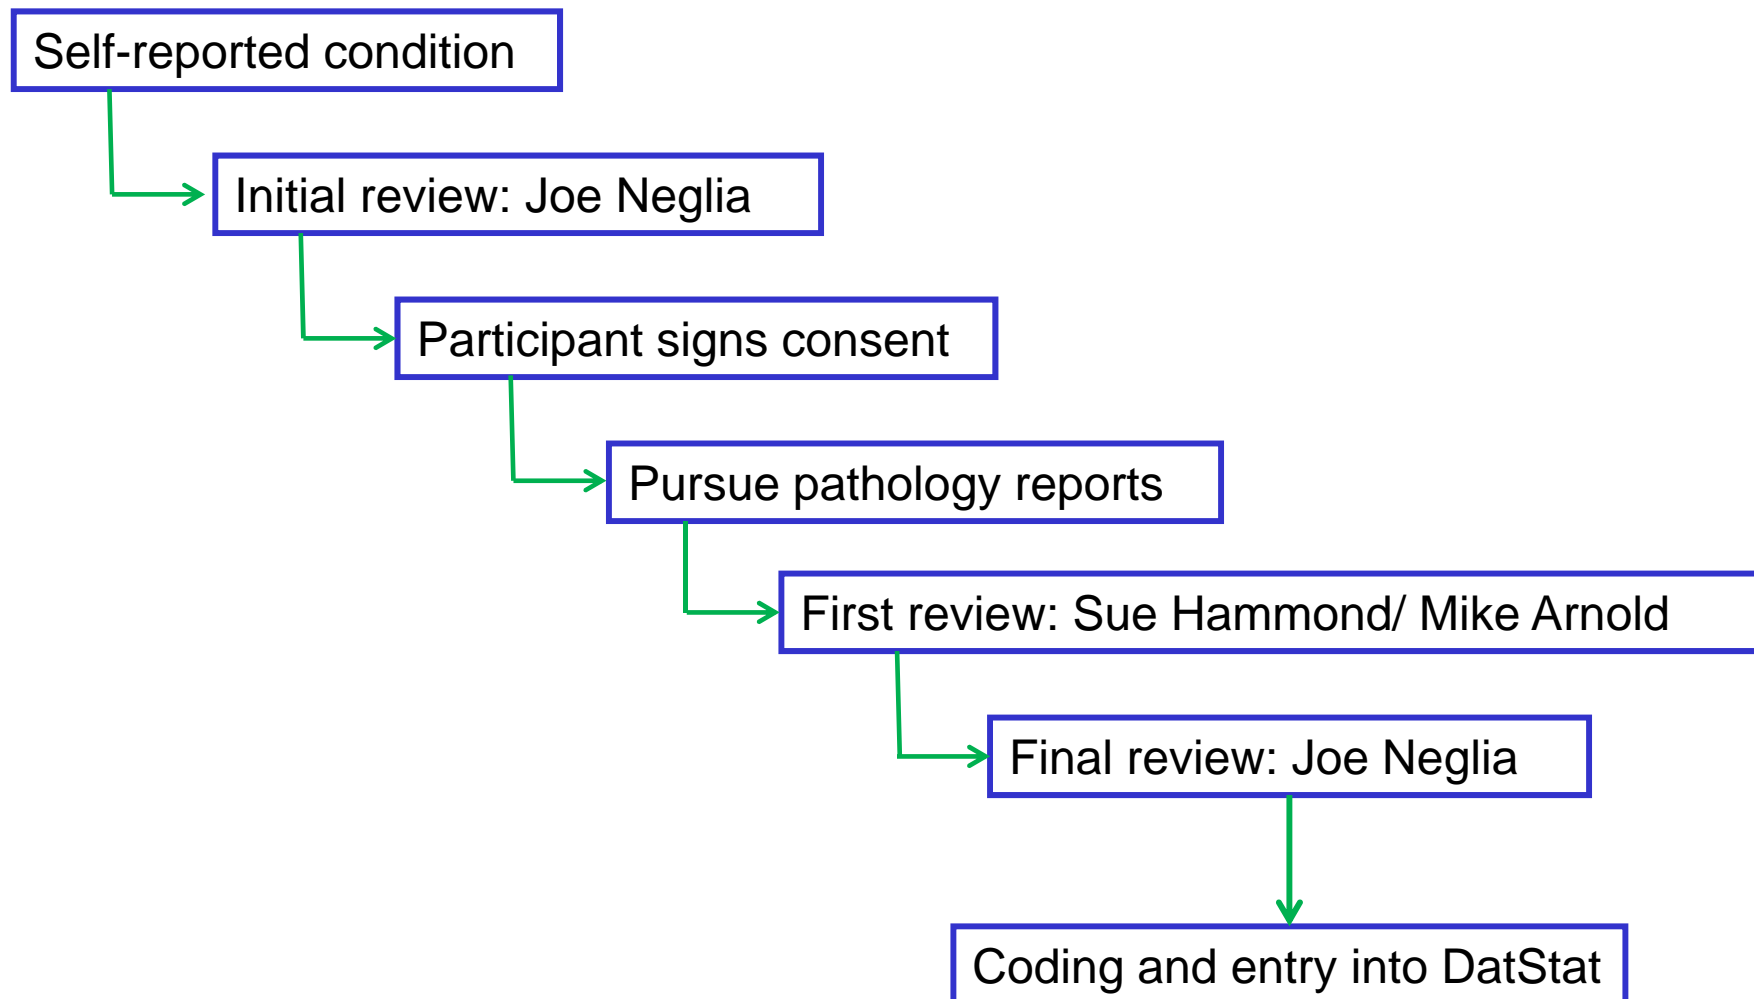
Self-reported condition

Initial review: Joe Neglia

Participant signs consent

Pursue pathology reports

First review: Sue Hammond/ Mike Arnold

Final review: Joe Neglia

Coding and entry into DatStat